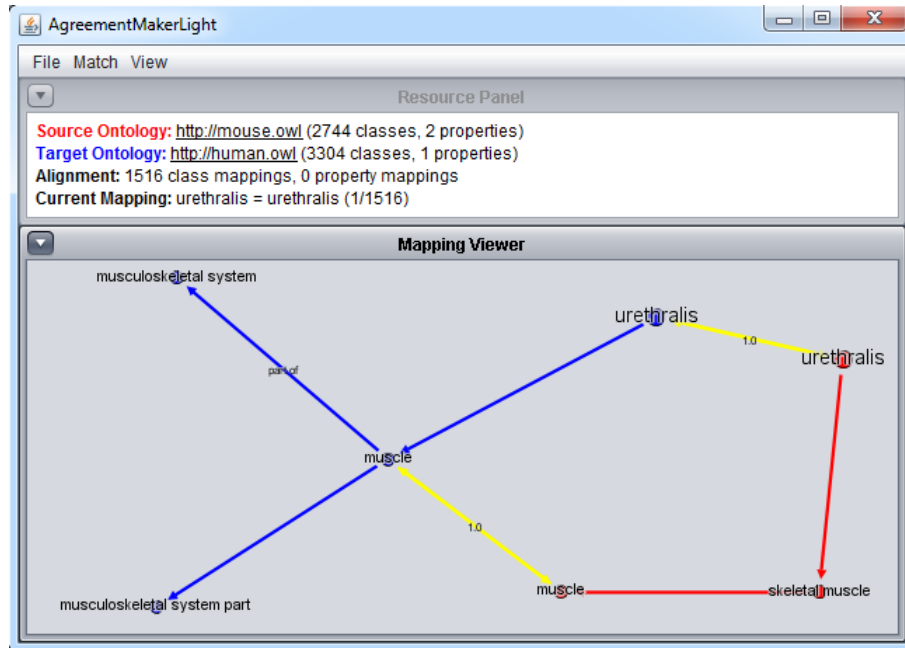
AgreementMakerLight

File Match View

Resource Panel

Source Ontology: http://mouse.owl (2744 classes, 2 properties)
Target Ontology: http://human.owl (3304 classes, 1 properties)
Alignment: 1516 class mappings, 0 property mappings
Current Mapping: urethralis = urethralis (1/1516)

Mapping Viewer

musculoskeletal system

part of

urethralis

1.0

urethralis

muscle

1.0

musculoskeletal system part

muscle

skeletal muscle